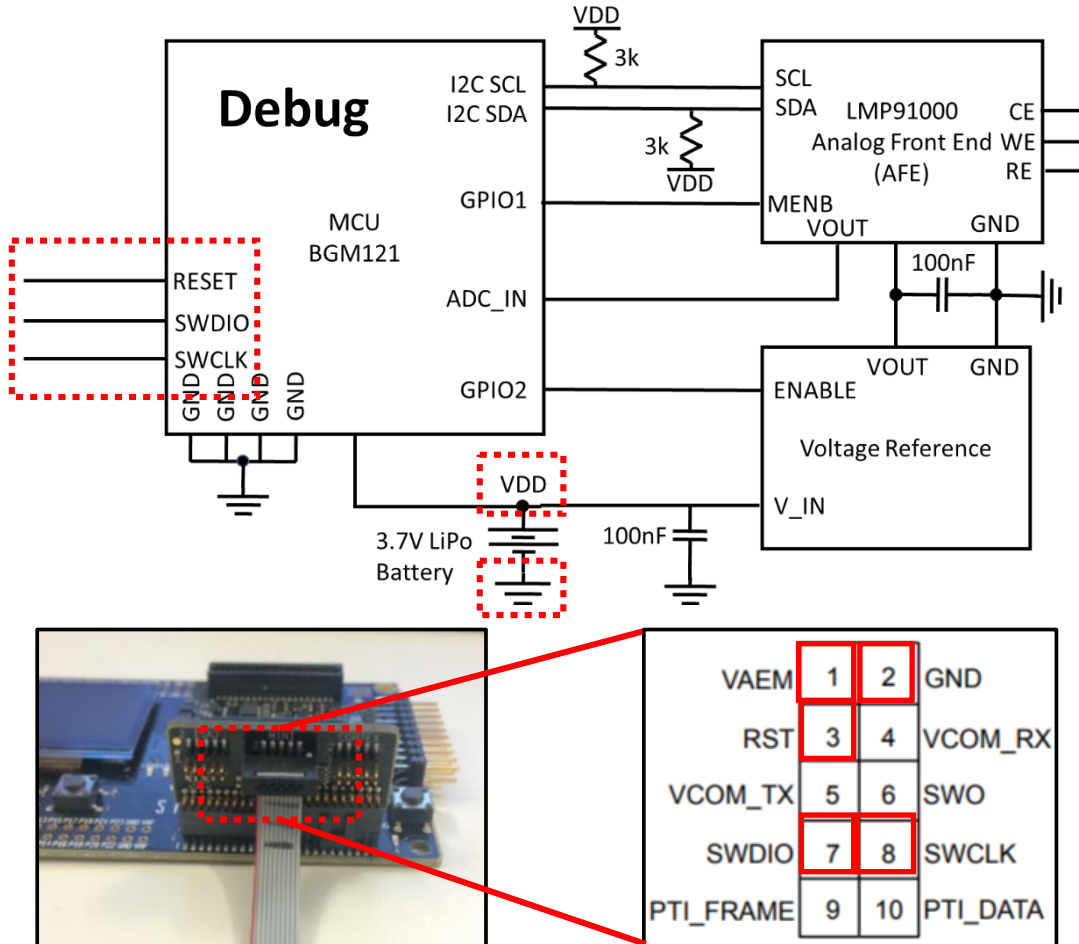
Debug

MCU
BGM121

I2C SCL
I2C SDA
GPIO1
ADC_IN
GPIO2

RESET
SWDIO
SWCLK

GND GND GND GND

VDD
3k
3k
VDD

SCL
SDA
LMP91000
Analog Front End
(AFE)
CE
WE
RE
MENB
VOUT
GND

100nF

VOUT
GND
ENABLE
Voltage Reference
V_IN

VDD
3.7V LiPo
Battery
100nF

| VAEM | 1 | 2 | GND |
|---|---|---|---|
| RST | 3 | 4 | VCOM_RX |
| VCOM_TX | 5 | 6 | SWO |
| SWDIO | 7 | 8 | SWCLK |
| PTI_FRAME | 9 | 10 | PTI_DATA |